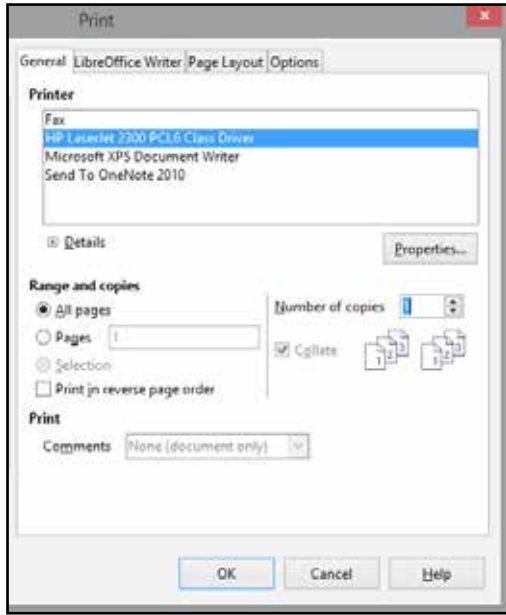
Print

General | LibreOffice Writer | Page Layout | Options

Printer

Fax
HP LaserJet 2300 PCL6 Class Driver
Microsoft XPS Document Writer
Send To OneNote 2010

Details

Properties...

Range and copies

All pages

Pages 1

Selection

Print in reverse page order

Number of copies 1

Collate

1 2 3
1 2 3

Print

Comments None (document only)

OK

Cancel

Help